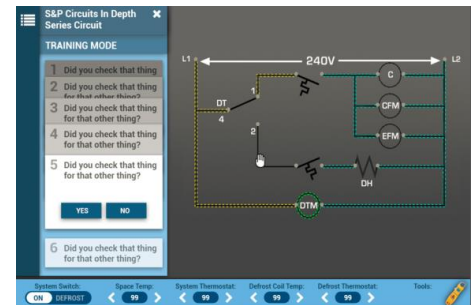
S&P Circuits In Depth Series Circuit

TRAINING MODE

1 Did you check that thing

2 Did you check that thing for that other thing?

3 Did you check that thing for that other thing?

4 Did you check that thing for that other thing?

5 Did you check that thing for that other thing?

YES NO

6 Did you check that thing for that other thing?

L1

240V

L2

C

CFM

EFM

DT

4

1

2

DH

DTM

System Switch:
ON DEFROST

Space Temp:
99

System Thermostat:
99

Defrost Coil Temp:
99

Defrost Thermostat:
99

Tools: